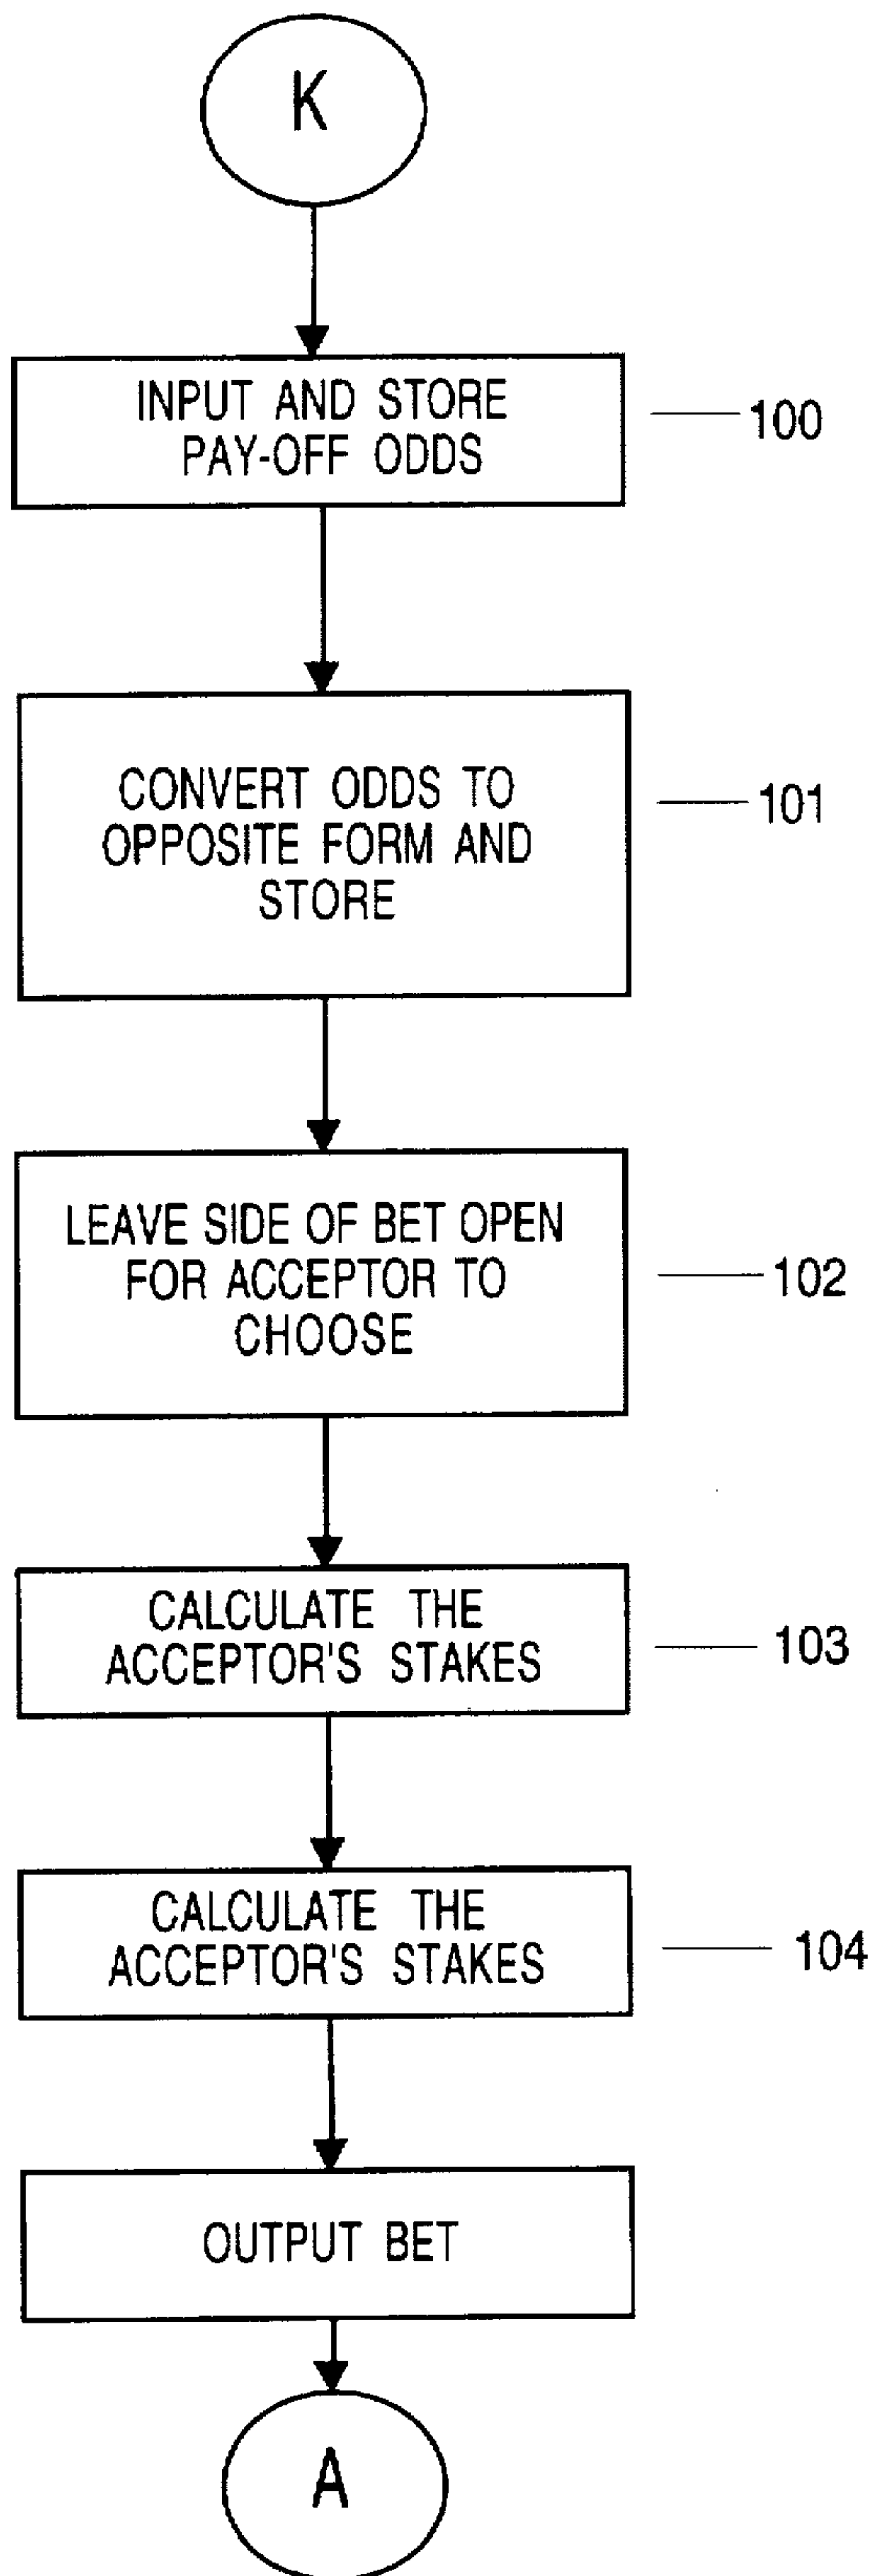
K

INPUT AND STORE PAY-OFF ODDS

100

CONVERT ODDS TO OPPOSITE FORM AND STORE

101

LEAVE SIDE OF BET OPEN FOR ACCEPTOR TO CHOOSE

102

CALCULATE THE ACCEPTOR'S STAKES

103

CALCULATE THE ACCEPTOR'S STAKES

104

OUTPUT BET

A